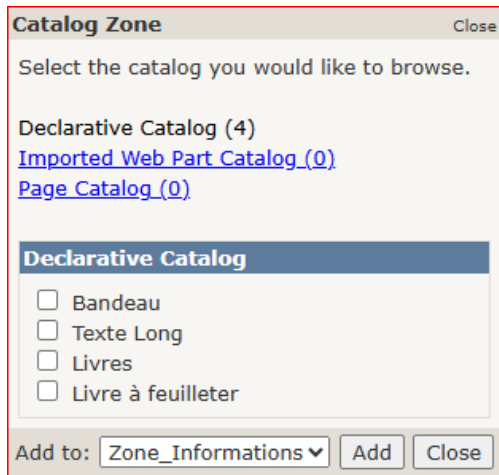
Catalog Zone
Close

Select the catalog you would like to browse.

Declarative Catalog (4)
Imported Web Part Catalog (0)
Page Catalog (0)

Declarative Catalog

Bandeau
Texte Long
Livres
Livre à feuilleter

Add to: Zone_Informations Add Close